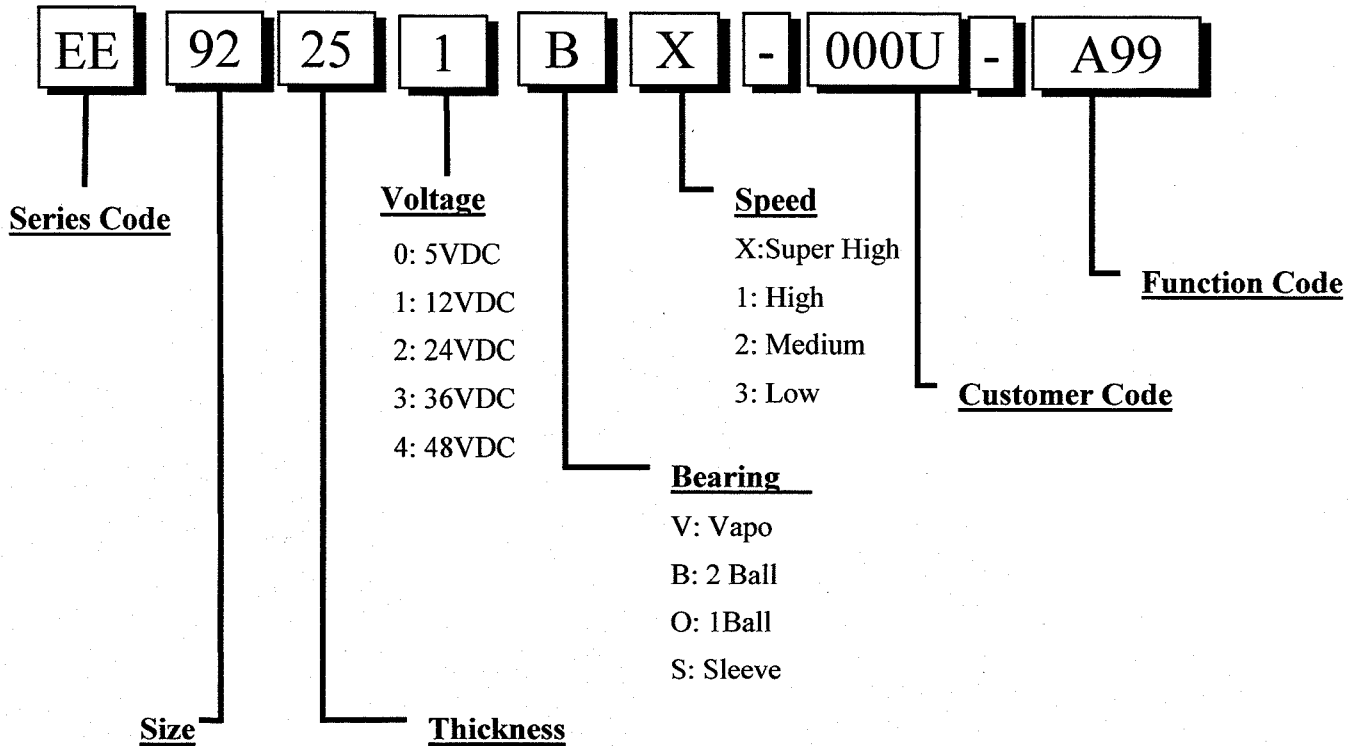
EE 92 25 1 B X - 000U - A99

Series Code

Voltage
0: 5VDC
1: 12VDC
2: 24VDC
3: 36VDC
4: 48VDC

Speed
X:Super High
1: High
2: Medium
3: Low

Function Code

Customer Code

Bearing
V: Vapo
B: 2 Ball
O: 1Ball
S: Sleeve

Size

Thickness